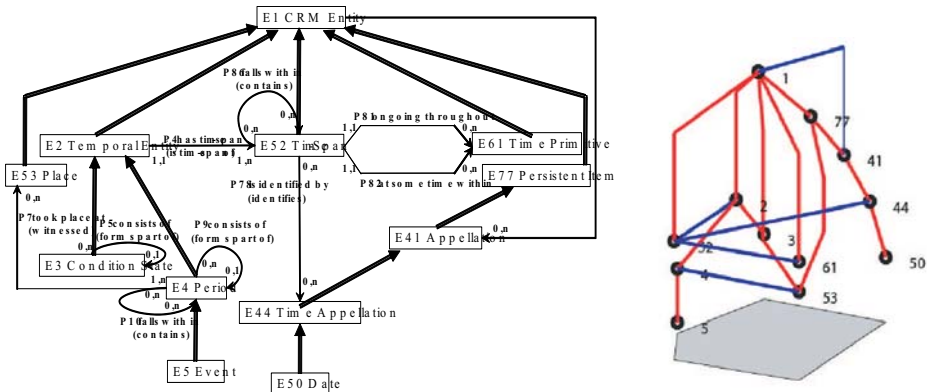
E1 CRM Entity

P86 falls within (contains)

0,n

E2 Temporal Entity

P4 has time-span (is time-span of)

1,1

0,n

E52 Time-Span

P81 ongoing throughout

1,1

0,n

E61 Time Primitive

P82 at some time within

1,1

0,n

E53 Place

0,n

P7 took place at (witnessed)

P5 consists of (form part of)

P9 consists of (form part of)

P78 is identified by (identifies)

E77 Persistent Item

E41 Appellation

0,n

E3 Condition State

0,1

0,n

0,n

0,1

1,n

0,n

E4 Period

0,n

P10 falls within (contains)

0,n

E44 Time Appellation

E5 Event

E50 Date

1

77

41

44

2

32

3

61

50

4

53

5